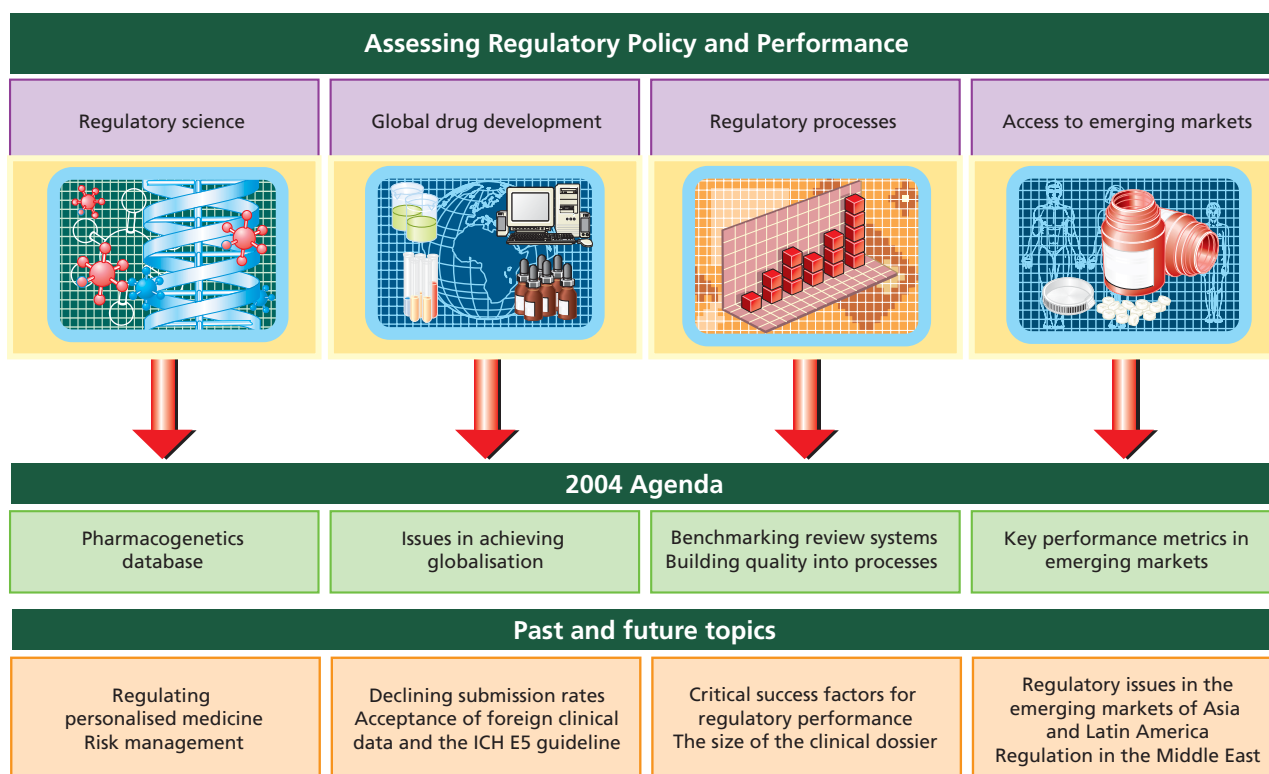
Assessing Regulatory Policy and Performance

Regulatory science

Global drug development

Regulatory processes

Access to emerging markets

2004 Agenda

Pharmacogenetics database

Issues in achieving globalisation

Benchmarking review systems
Building quality into processes

Key performance metrics in emerging markets

Past and future topics

Regulating personalised medicine
Risk management

Declining submission rates
Acceptance of foreign clinical data and the ICH E5 guideline

Critical success factors for regulatory performance
The size of the clinical dossier

Regulatory issues in the emerging markets of Asia and Latin America
Regulation in the Middle East